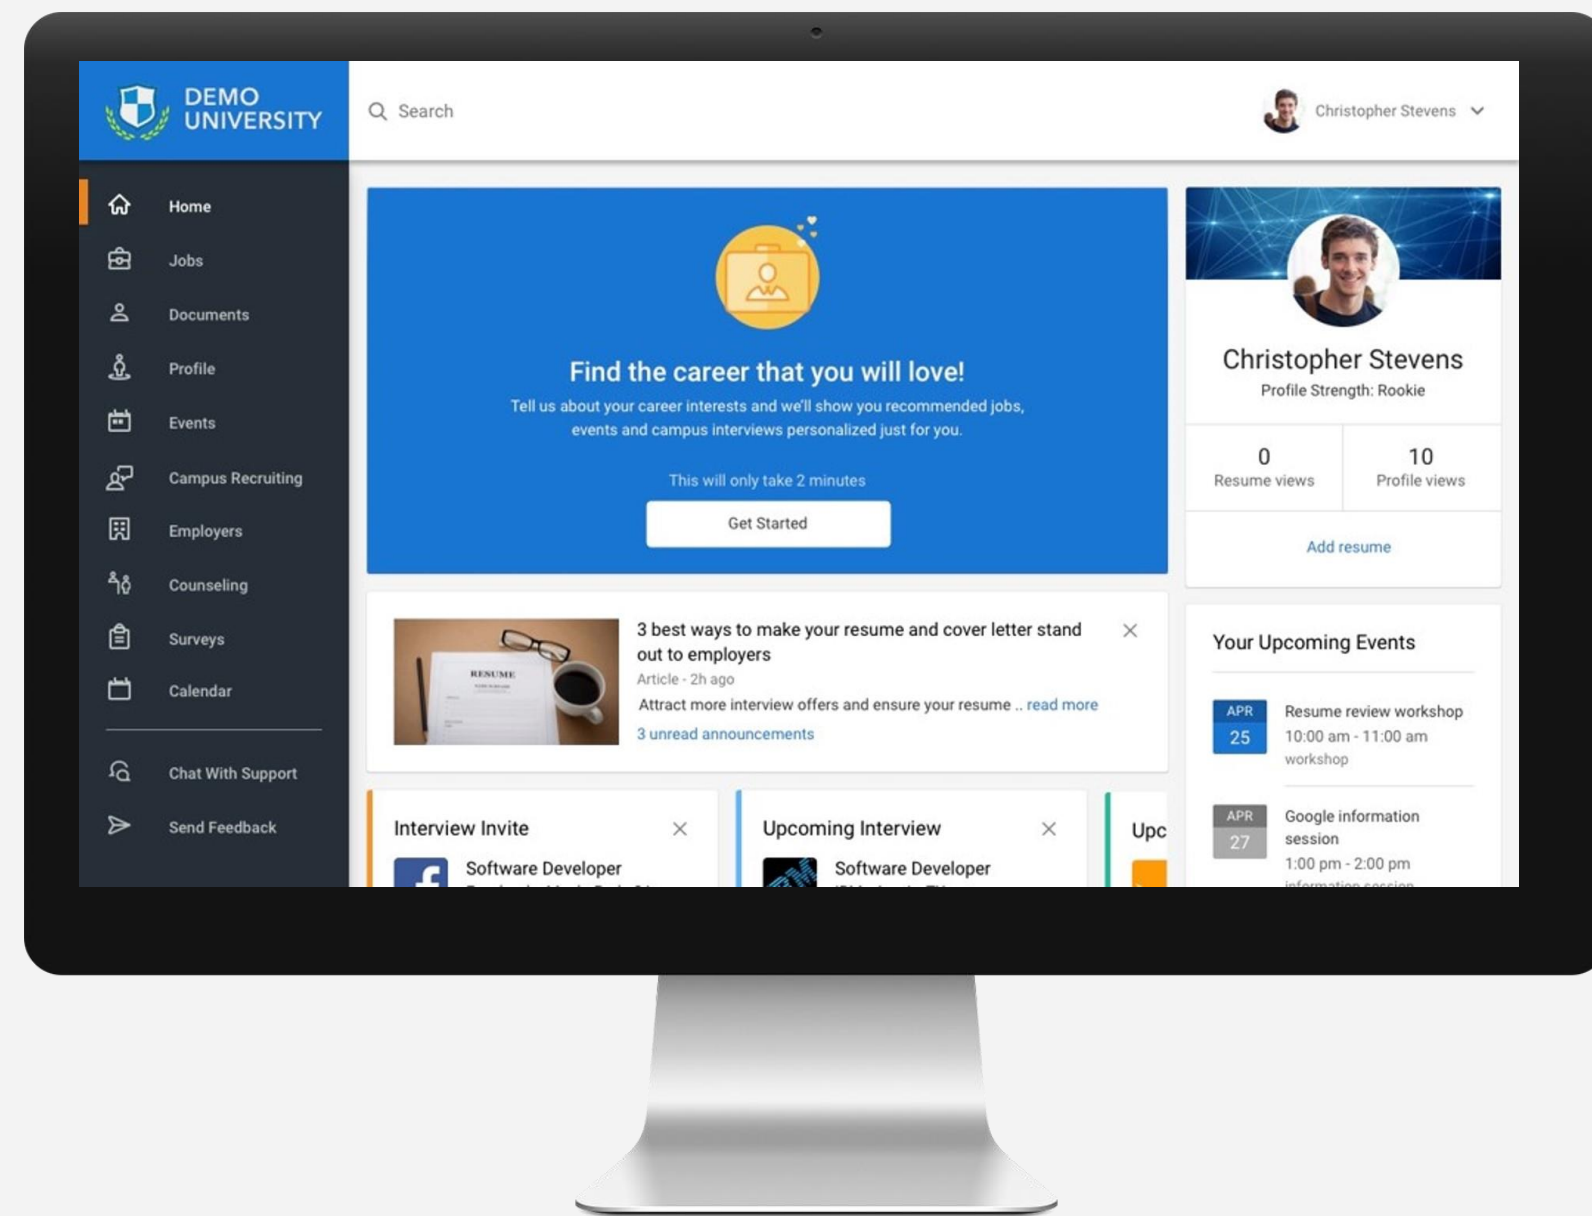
DEMO UNIVERSITY

Search

Christopher Stevens

Home
Jobs
Documents
Profile
Events
Campus Recruiting
Employers
Counseling
Surveys
Calendar
Chat With Support
Send Feedback

Find the career that you will love!

Tell us about your career interests and we'll show you recommended jobs, events and campus interviews personalized just for you.

This will only take 2 minutes

Get Started

Christopher Stevens
Profile Strength: Rookie

0
Resume views

10
Profile views

Add resume

RESUME

3 best ways to make your resume and cover letter stand out to employers
Article - 2h ago
Attract more interview offers and ensure your resume .. read more
3 unread announcements

Your Upcoming Events

APR
25
Resume review workshop
10:00 am - 11:00 am
workshop

APR
27
Google information session
1:00 pm - 2:00 pm
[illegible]

Interview Invite
Software Developer
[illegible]

Upcoming Interview
Software Developer
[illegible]

Upc